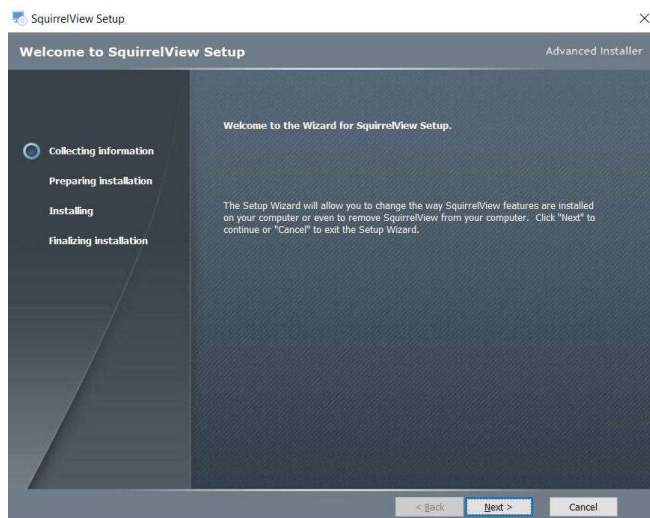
SquirrelView Setup

×

Welcome to SquirrelView Setup

Advanced Installer

Collecting information

Preparing installation

Installing

Finalizing installation

Welcome to the Wizard for SquirrelView Setup.

The Setup Wizard will allow you to change the way SquirrelView features are installed on your computer or even to remove SquirrelView from your computer. Click "Next" to continue or "Cancel" to exit the Setup Wizard.

< Back

Next >

Cancel